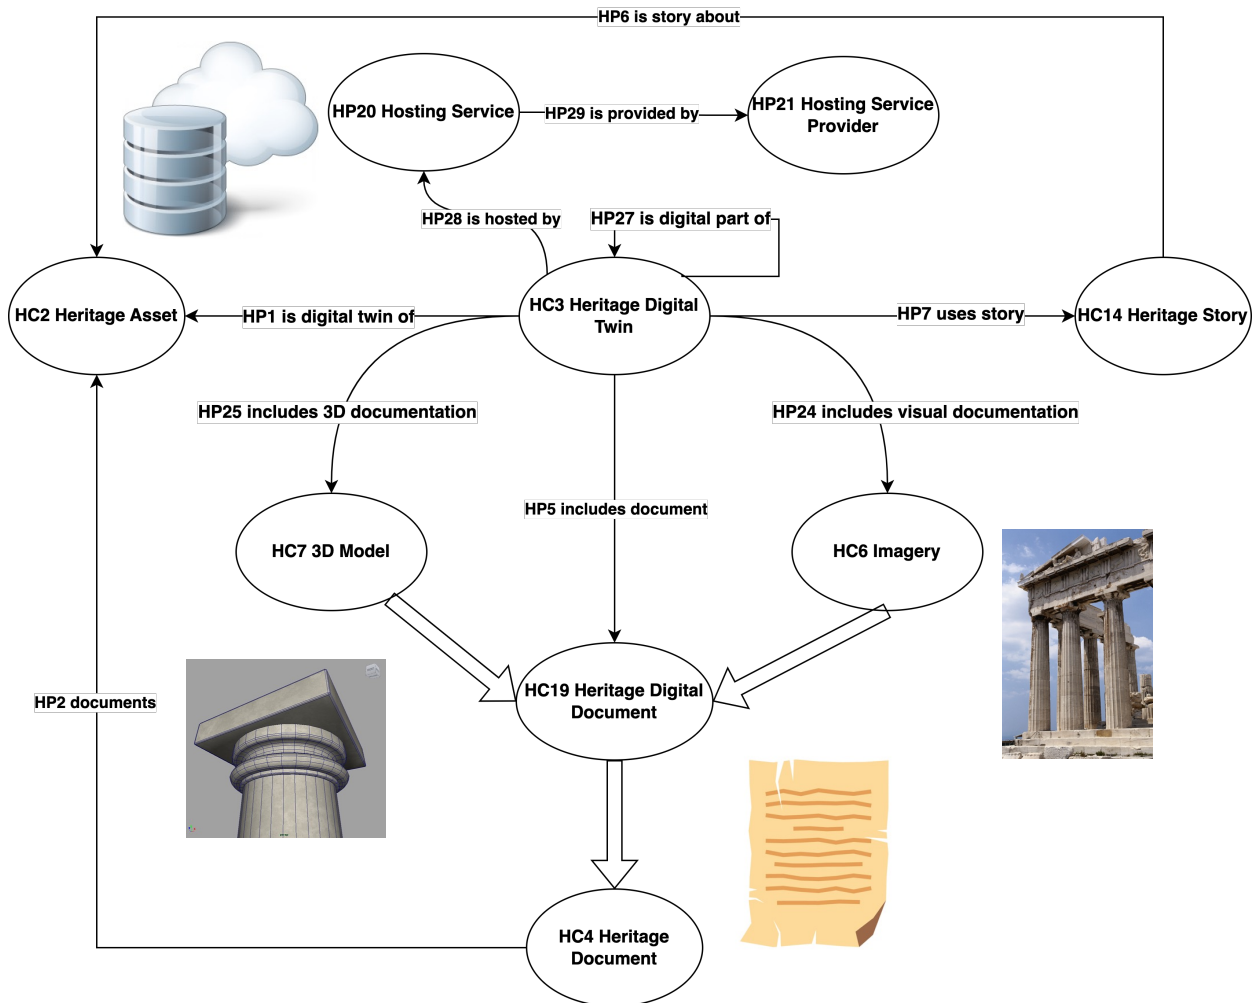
HP6 is story about

HP20 Hosting Service

HP29 is provided by

HP21 Hosting Service Provider

HP28 is hosted by

HP27 is digital part of

HC2 Heritage Asset

HP1 is digital twin of

HC3 Heritage Digital Twin

HP7 uses story

HC14 Heritage Story

HP25 includes 3D documentation

HP24 includes visual documentation

HP5 includes document

HC7 3D Model

HC6 Imagery

HC19 Heritage Digital Document

HP2 documents

HC4 Heritage Document